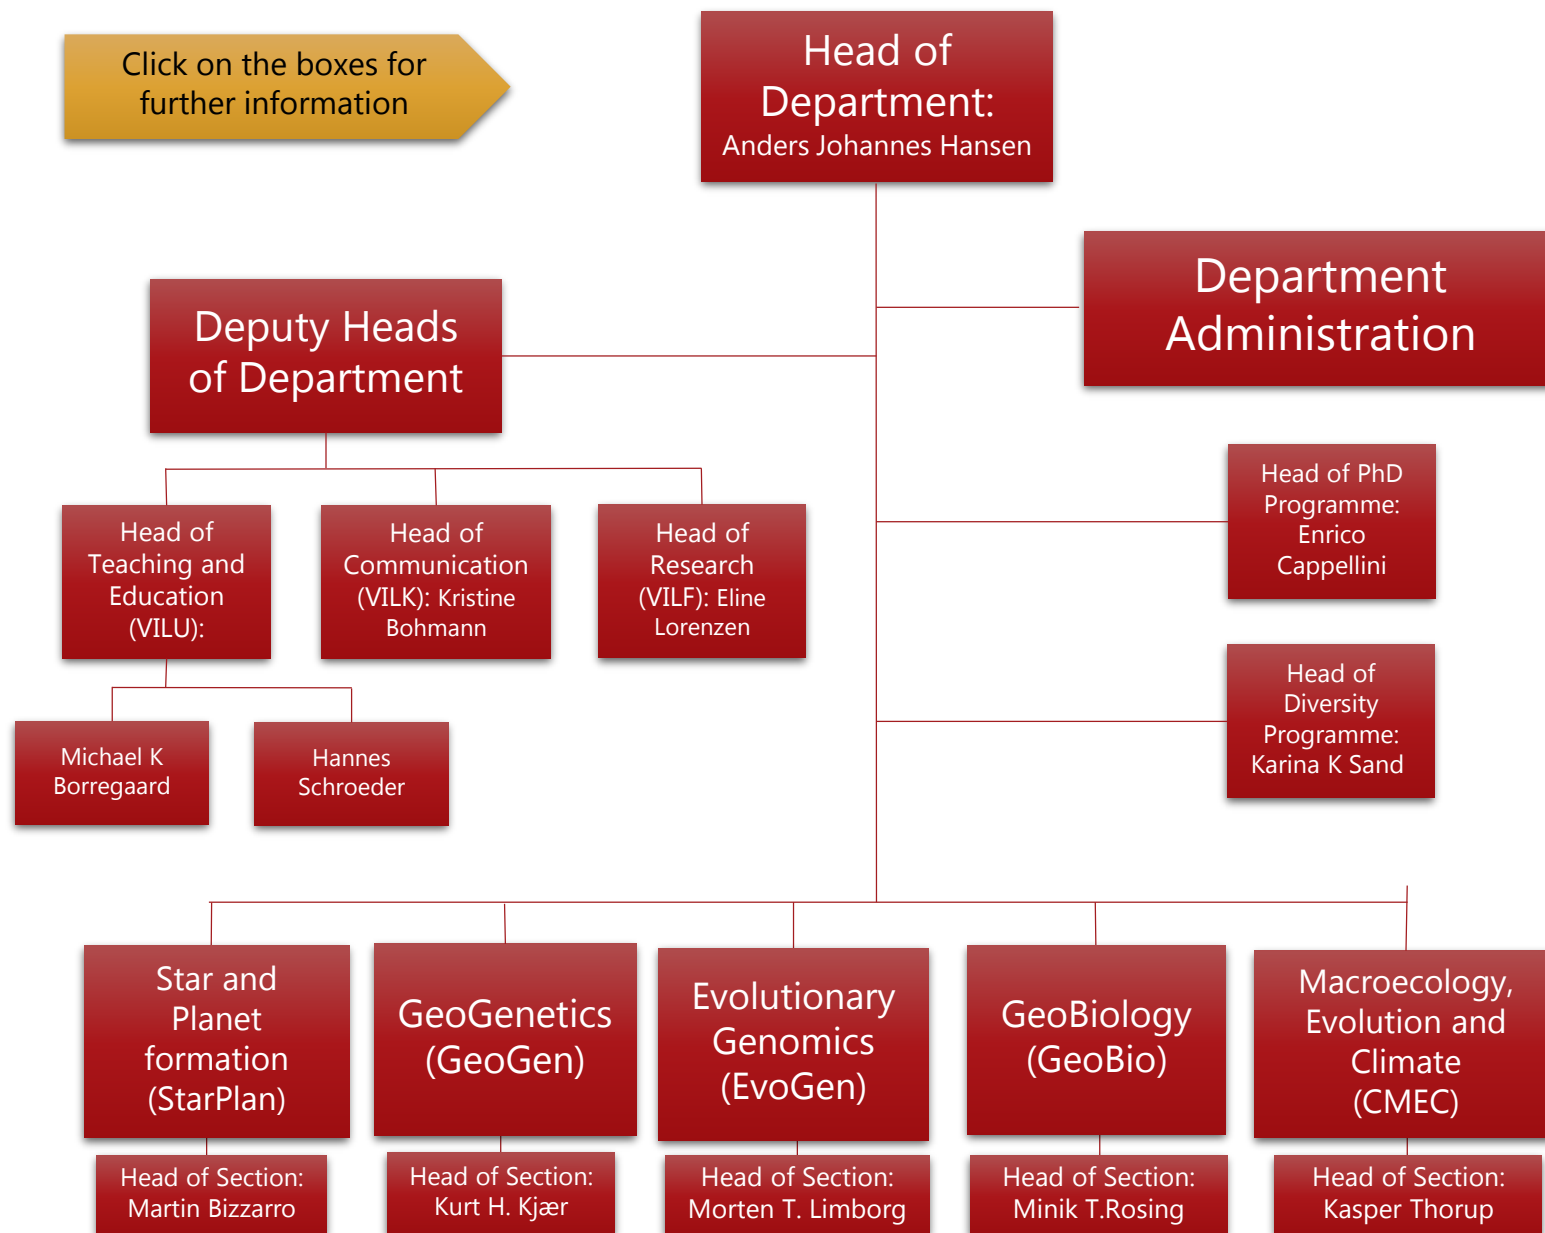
Click on the boxes for further information

Head of Department:
Anders Johannes Hansen

Department Administration

Deputy Heads of Department

Head of Teaching and Education (VILU):

Head of Communication (VILK): Kristine Bohmann

Head of Research (VILF): Eline Lorenzen

Head of PhD Programme: Enrico Cappellini

Head of Diversity Programme: Karina K Sand

Michael K Borregaard

Hannes Schroeder

Star and Planet formation (StarPlan)

Head of Section: Martin Bizzarro

GeoGenetics (GeoGen)

Head of Section: Kurt H. Kjær

Evolutionary Genomics (EvoGen)

Head of Section: Morten T. Limborg

GeoBiology (GeoBio)

Head of Section: Minik T.Rosing

Macroecology, Evolution and Climate (CMEC)

Head of Section: Kasper Thorup